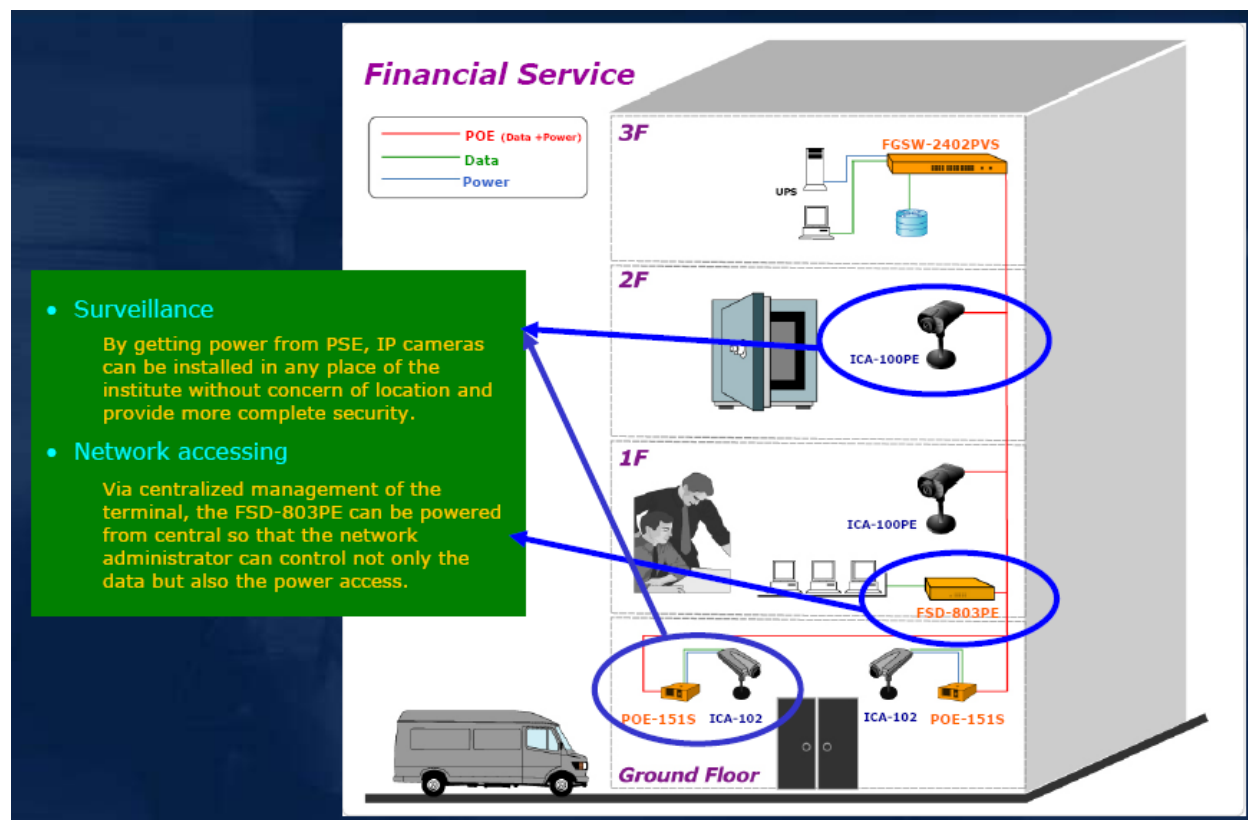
Financial Service

POE (Data +Power)
Data
Power

3F
UPS
FGSW-2402PVS

2F
ICA-100PE

1F
ICA-100PE
FSD-803PE

POE-151S
ICA-102
ICA-102
POE-151S
Ground Floor

• Surveillance

By getting power from PSE, IP cameras can be installed in any place of the institute without concern of location and provide more complete security.

• Network accessing

Via centralized management of the terminal, the FSD-803PE can be powered from central so that the network administrator can control not only the data but also the power access.